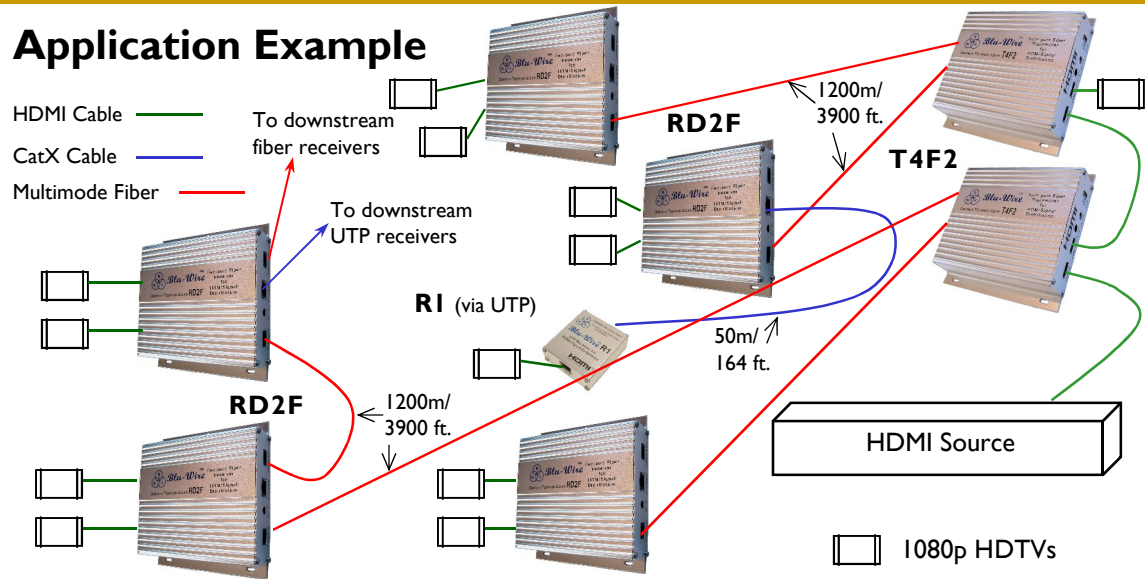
Application Example

HDMI Cable

CatX Cable

Multimode Fiber

To downstream fiber receivers

To downstream UTP receivers

RD2F

1200m/ 3900 ft.

T4F2

R1 (via UTP)

50m/ 164 ft.

RD2F

1200m/ 3900 ft.

HDMI Source

1080p HDTVs